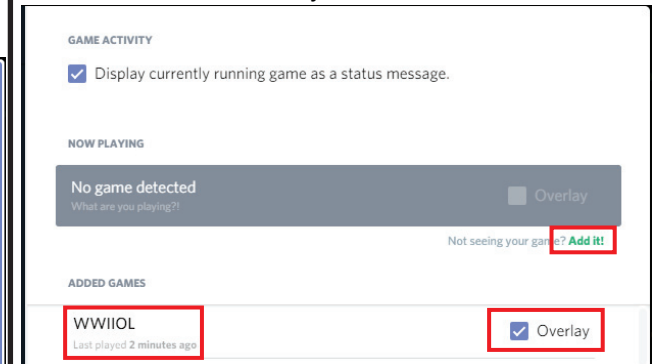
GAME ACTIVITY

Display currently running game as a status message.

NOW PLAYING

No game detected

What are you playing?!

Overlay

Not seeing your game? Add it!

ADDED GAMES

WWIIOL

Last played 2 minutes ago

Overlay